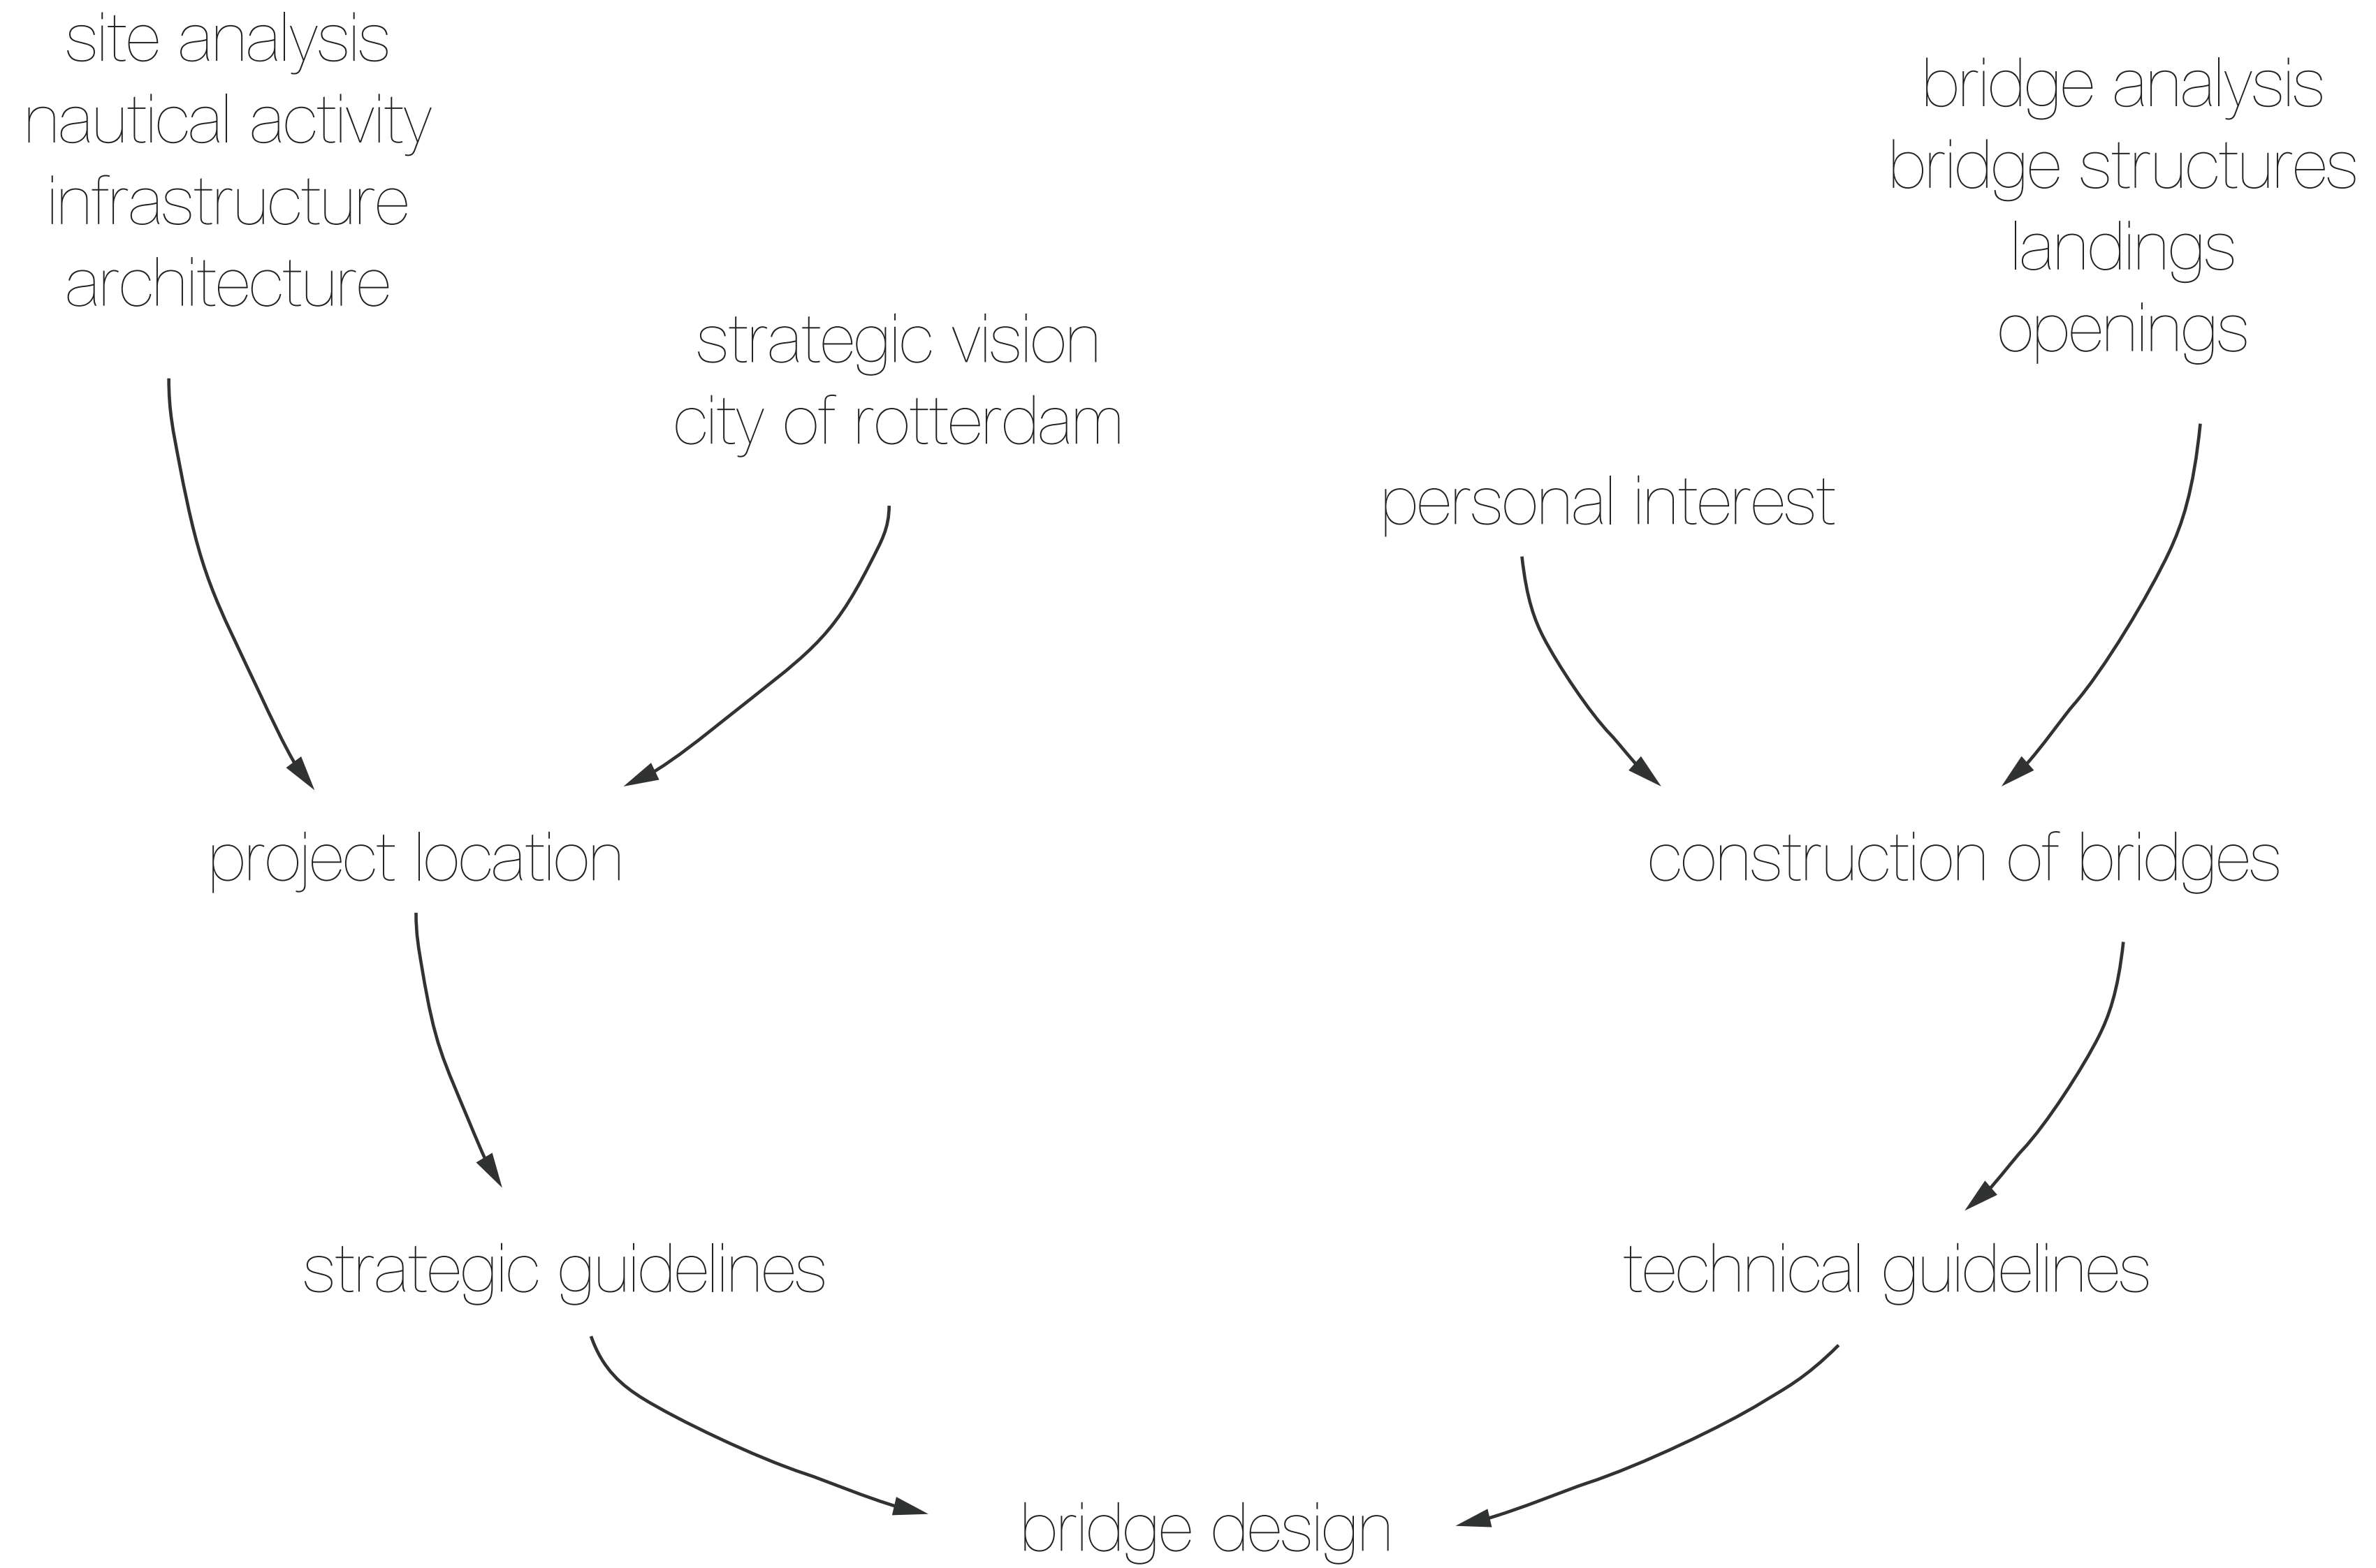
site analysis
nautical activity
infrastructure
architecture

strategic vision
city of rotterdam

bridge analysis
bridge structures
landings
openings

personal interest

project location

construction of bridges

strategic guidelines

technical guidelines

bridge design